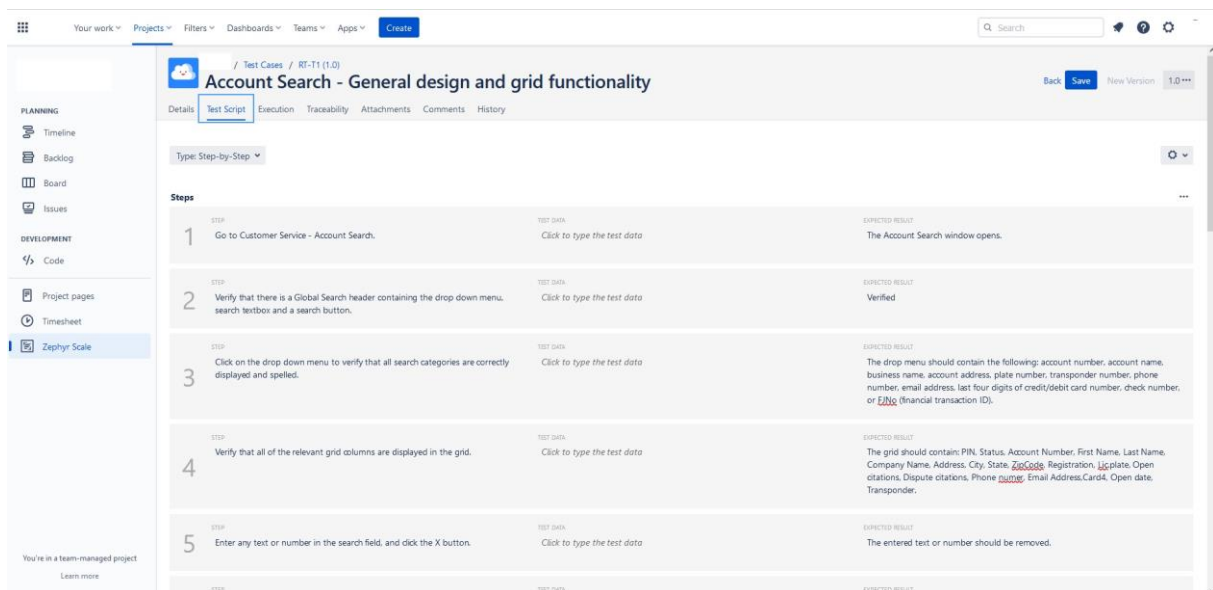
Your work ∨ Projects ∨ Filters ∨ Dashboards ∨ Teams ∨ Apps ∨ Create

Search

PLANNING
Timeline
Backlog
Board
Issues

DEVELOPMENT
Code

Project pages
Timesheet
Zephyr Scale

You're in a team-managed project
Learn more

/ Test Cases / RT-T1 (1.0)
Account Search - General design and grid functionality

Back Save New Version 1.0 •••

Details Test Script Execution Traceability Attachments Comments History

Type: Step-by-Step

Steps

| | STEP | TEST DATA | EXPECTED RESULT |
|---|---|---|---|
| 1 | Go to Customer Service - Account Search. | Click to type the test data | The Account Search window opens. |
| 2 | Verify that there is a Global Search header containing the drop down menu, search textbox and a search button. | Click to type the test data | Verified |
| 3 | Click on the drop down menu to verify that all search categories are correctly displayed and spelled. | Click to type the test data | The drop menu should contain the following: account number, account name, business name, account address, plate number, transponder number, phone number, email address, last four digits of credit/debit card number, check number, or FJNo (financial transaction ID). |
| 4 | Verify that all of the relevant grid columns are displayed in the grid. | Click to type the test data | The grid should contain: PIN, Status, Account Number, First Name, Last Name, Company Name, Address, City, State, ZipCode, Registration, Licplate, Open citations, Dispute citations, Phone numer, Email Address,Card4, Open date, Transponder. |
| 5 | Enter any text or number in the search field, and click the X button. | Click to type the test data | The entered text or number should be removed. |